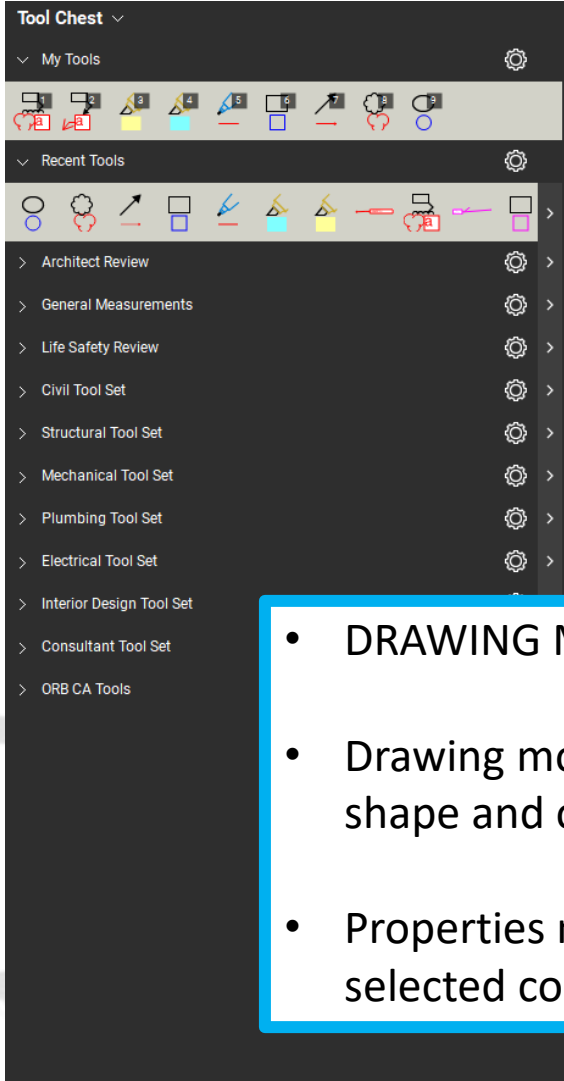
Tool Chest

My Tools

1 2 3 4 5 6 7 8 9

a a

Recent Tools

a

Architect Review

General Measurements

Life Safety Review

Civil Tool Set

Structural Tool Set

Mechanical Tool Set

Plumbing Tool Set

Electrical Tool Set

Interior Design Tool Set

Consultant Tool Set

ORB CA Tools

• DRAWING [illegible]

• Drawing mo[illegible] shape and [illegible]

• Properties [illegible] selected co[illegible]